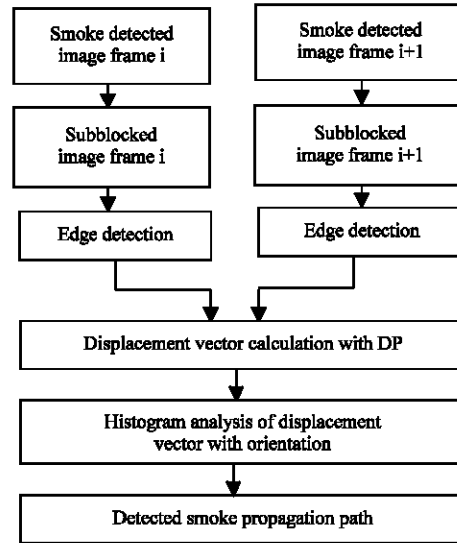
Smoke detected image frame i

Smoke detected image frame i+1

Subblocked image frame i

Subblocked image frame i+1

Edge detection

Edge detection

Displacement vector calculation with DP

Histogram analysis of displacement vector with orientation

Detected smoke propagation path